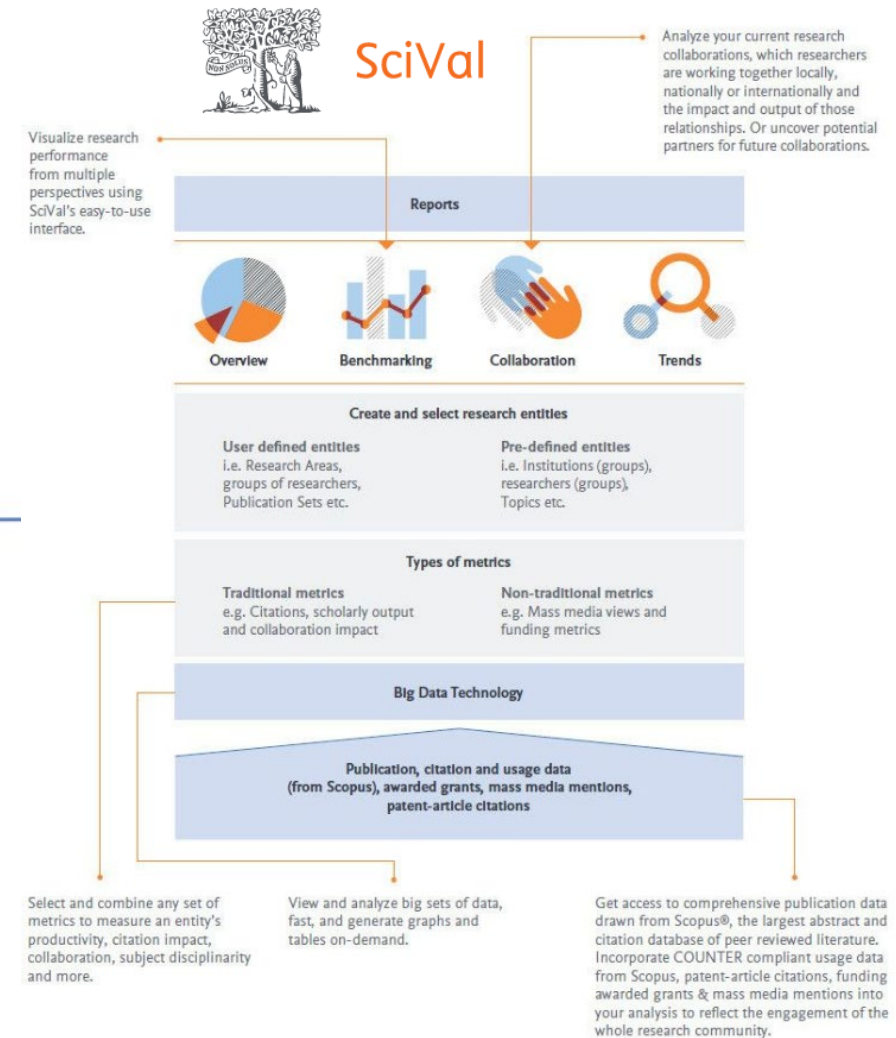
NON SOLUS

SciVal

Analyze your current research collaborations, which researchers are working together locally, nationally or internationally and the impact and output of those relationships. Or uncover potential partners for future collaborations.

Visualize research performance from multiple perspectives using SciVal's easy-to-use interface.

Reports

Overview

Benchmarking

Collaboration

Trends

Create and select research entities

User defined entities
i.e. Research Areas, groups of researchers, Publication Sets etc.

Pre-defined entities
i.e. Institutions (groups), researchers (groups), Topics etc.

Types of metrics

Traditional metrics
e.g. Citations, scholarly output and collaboration impact

Non-traditional metrics
e.g. Mass media views and funding metrics

Big Data Technology

Publication, citation and usage data (from Scopus), awarded grants, mass media mentions, patent-article citations

Select and combine any set of metrics to measure an entity's productivity, citation impact, collaboration, subject disciplinarity and more.

View and analyze big sets of data, fast, and generate graphs and tables on-demand.

Get access to comprehensive publication data drawn from Scopus®, the largest abstract and citation database of peer reviewed literature. Incorporate COUNTER compliant usage data from Scopus, patent-article citations, funding awarded grants & mass media mentions into your analysis to reflect the engagement of the whole research community.